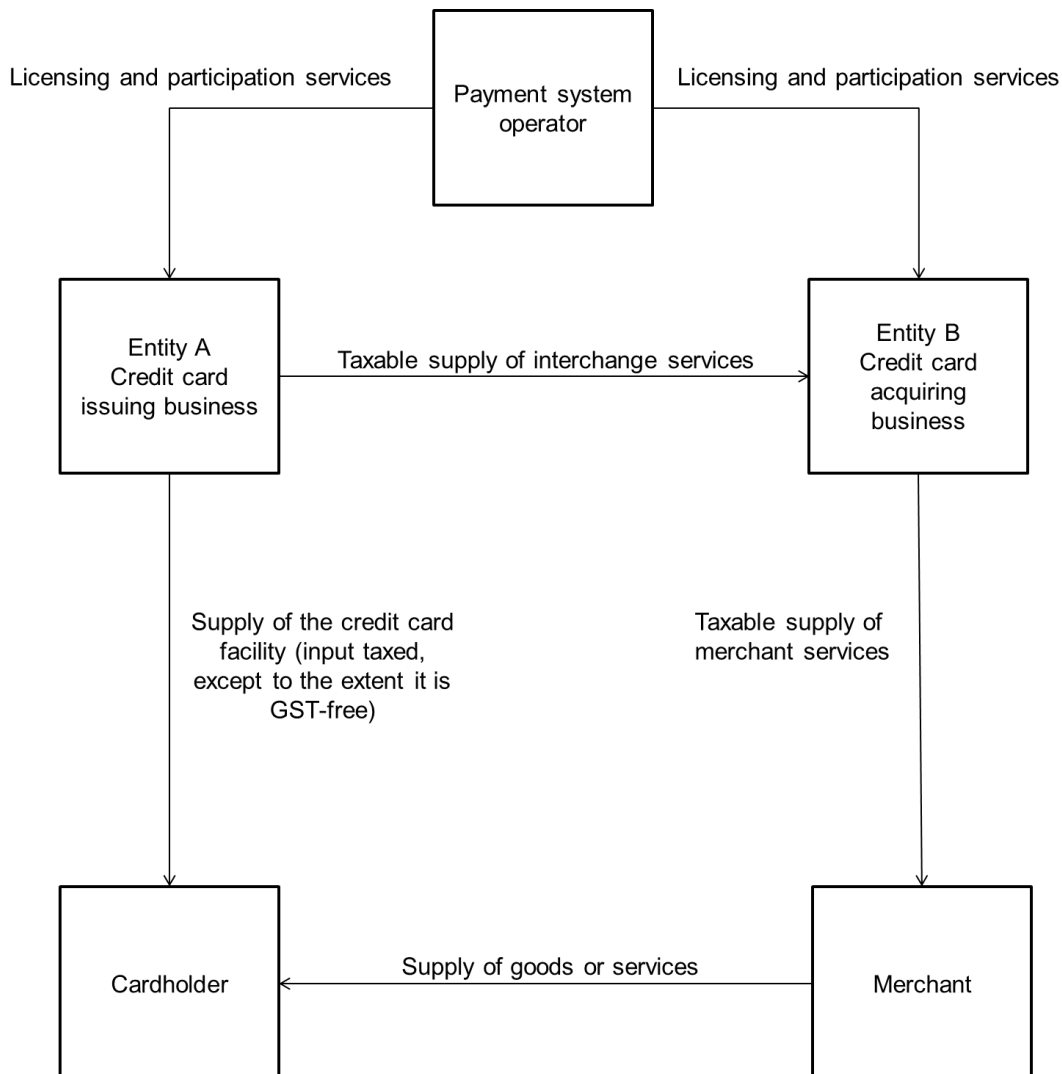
Licensing and participation services

Payment system operator

Licensing and participation services

Entity A
Credit card issuing business

Taxable supply of interchange services

Entity B
Credit card acquiring business

Supply of the credit card facility (input taxed, except to the extent it is GST-free)

Taxable supply of merchant services

Cardholder

Supply of goods or services

Merchant